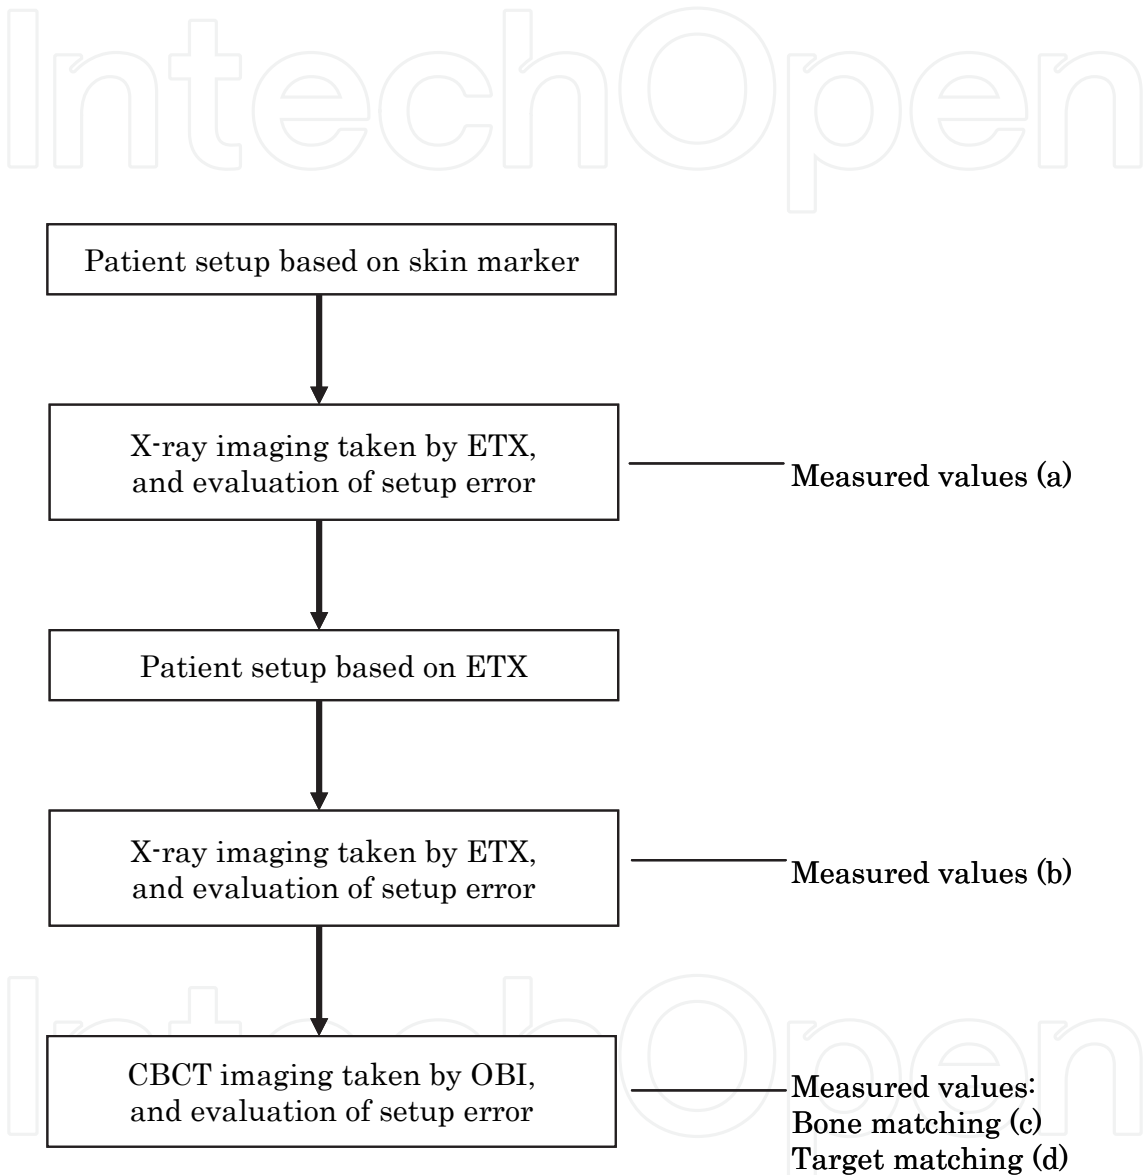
IntechOpen

Patient setup based on skin marker

X-ray imaging taken by ETX, and evaluation of setup error

Measured values (a)

Patient setup based on ETX

X-ray imaging taken by ETX, and evaluation of setup error

Measured values (b)

CBCT imaging taken by OBI, and evaluation of setup error

Measured values:
Bone matching (c)
Target matching (d)

IntechOpen